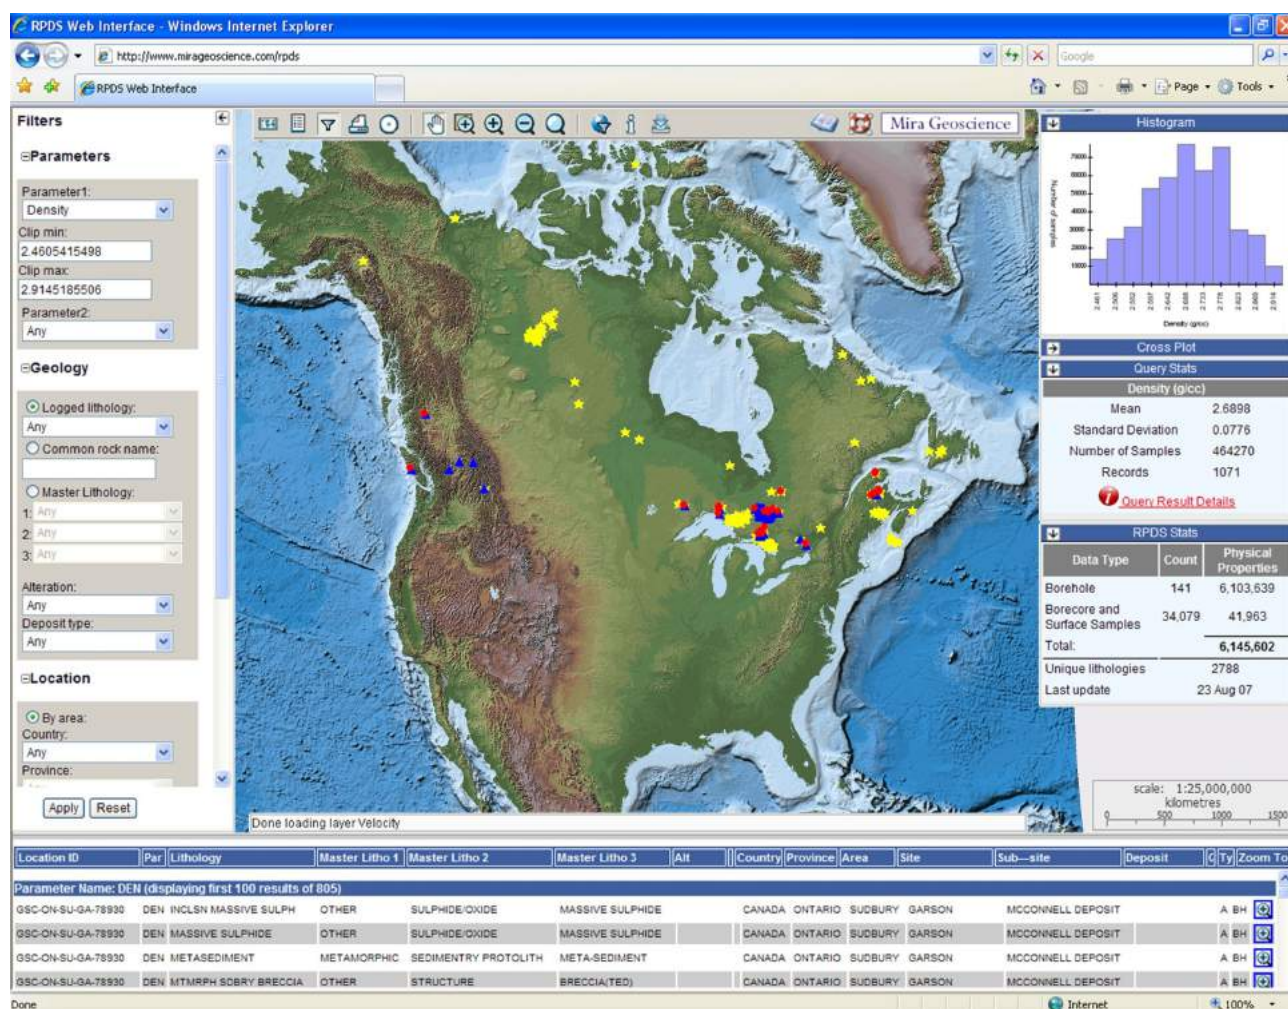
RPDS Web Interface - Windows Internet Explorer

http://www.mirageoscience.com/rpds

Google

RPDS Web Interface

Page · Tools ·

Filters

⊟Parameters

Parameter1:
Density
Clip min:
2.4605415498
Clip max:
2.9145185506
Parameter2:
Any

⊟Geology

Logged lithology:
Any
Common rock name:
Master Lithology:
1: Any
2: Any
3: Any
Alteration:
Any
Deposit type:
Any

⊟Location

By area:
Country:
Any
Province:

Apply Reset

Mira Geoscience

Done loading layer Velocity

Histogram

Number of samples

Density (g/cc)

Cross Plot

Query Stats

Density (g/cc)

| | |
|---|---|
| Mean | 2.6898 |
| Standard Deviation | 0.0776 |
| Number of Samples | 464270 |
| Records | 1071 |

Query Result Details

RPDS Stats

| Data Type | Count | Physical Properties |
|---|---|---|
| Borehole | 141 | 6,103,639 |
| Borecore and Surface Samples | 34,079 | 41,963 |
| Total: | | 6,145,602 |
| Unique lithologies | | 2788 |
| Last update | | 23 Aug 07 |

scale: 1:25,000,000
kilometres
0 500 1000 1500

| Location ID | Par | Lithology | Master Litho 1 | Master Litho 2 | Master Litho 3 | Alt | Country | Province | Area | Site | Sub—site | Deposit | G | Ty | Zoom To |
|---|---|---|---|---|---|---|---|---|---|---|---|---|---|---|---|

Parameter Name: DEN (displaying first 100 results of 805)

| | | | | | | | | | | | | | |
|---|---|---|---|---|---|---|---|---|---|---|---|---|---|
| GSC-ON-SU-GA-78930 | DEN | INCLSN MASSIVE SULPH | OTHER | SULPHIDE/OXIDE | MASSIVE SULPHIDE | CANADA | ONTARIO | SUDBURY | GARSON | MCCONNELL DEPOSIT | A | BH | |
| GSC-ON-SU-GA-78930 | DEN | MASSIVE SULPHIDE | OTHER | SULPHIDE/OXIDE | MASSIVE SULPHIDE | CANADA | ONTARIO | SUDBURY | GARSON | MCCONNELL DEPOSIT | A | BH | |
| GSC-ON-SU-GA-78930 | DEN | METASEDIMENT | METAMORPHIC | SEDIMENTRY PROTOLITH | META-SEDIMENT | CANADA | ONTARIO | SUDBURY | GARSON | MCCONNELL DEPOSIT | A | BH | |
| GSC-ON-SU-GA-78930 | DEN | MTMRPH SDBRY BRECCIA | OTHER | STRUCTURE | BRECCIA(TED) | CANADA | ONTARIO | SUDBURY | GARSON | MCCONNELL DEPOSIT | A | BH | |

Done

Internet

100%